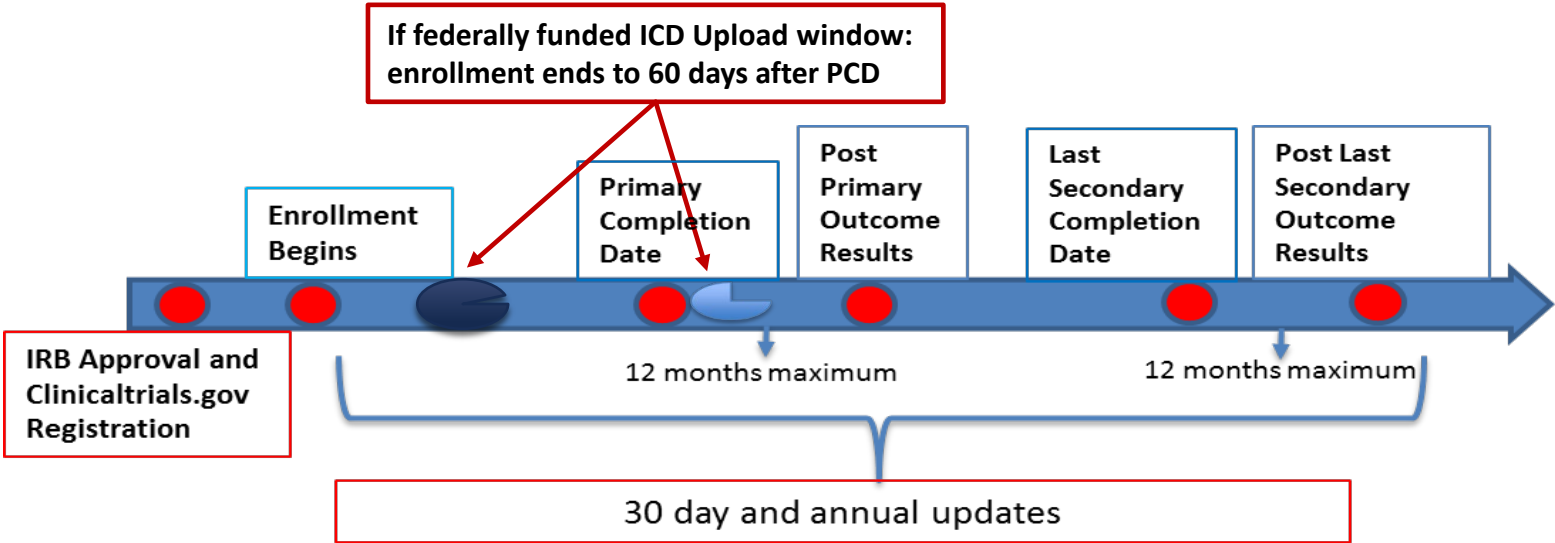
If federally funded ICD Upload window: enrollment ends to 60 days after PCD

Enrollment Begins

Primary Completion Date

Post Primary Outcome Results

Last Secondary Completion Date

Post Last Secondary Outcome Results

IRB Approval and Clinicaltrials.gov Registration

12 months maximum

12 months maximum

30 day and annual updates